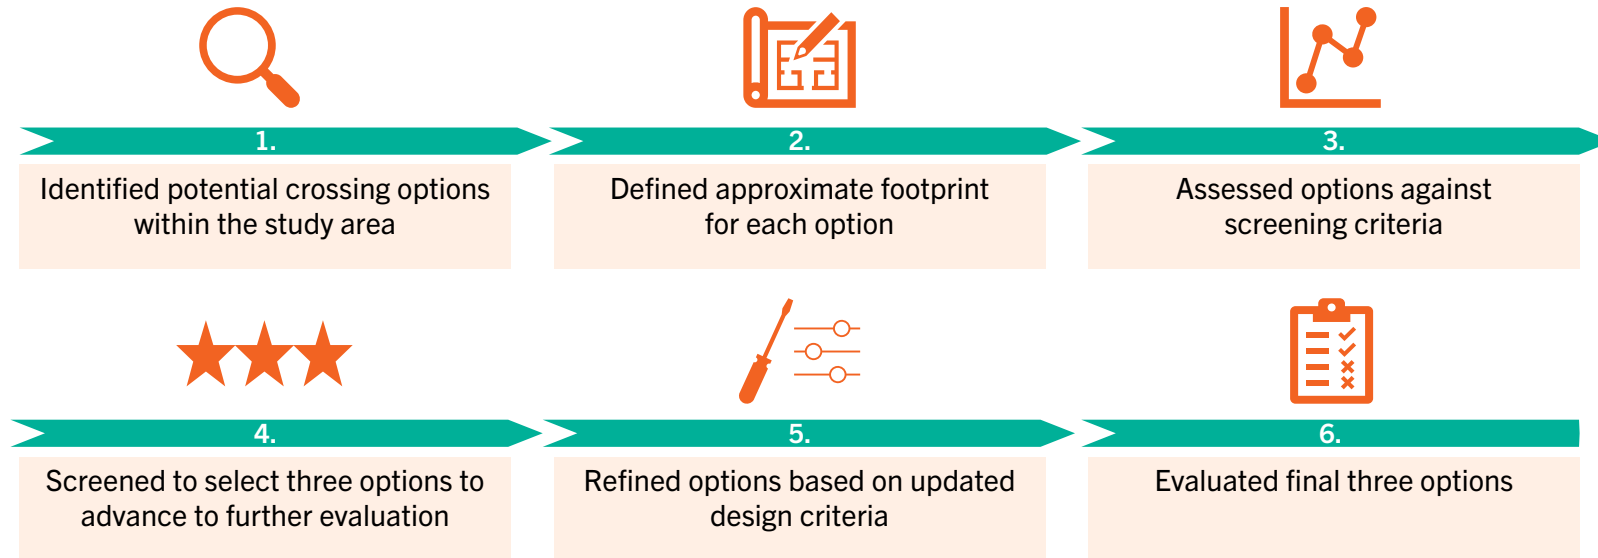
1.

Identified potential crossing options within the study area

2.

Defined approximate footprint for each option

3.

Assessed options against screening criteria

4.

Screened to select three options to advance to further evaluation

5.

Refined options based on updated design criteria

6.

Evaluated final three options